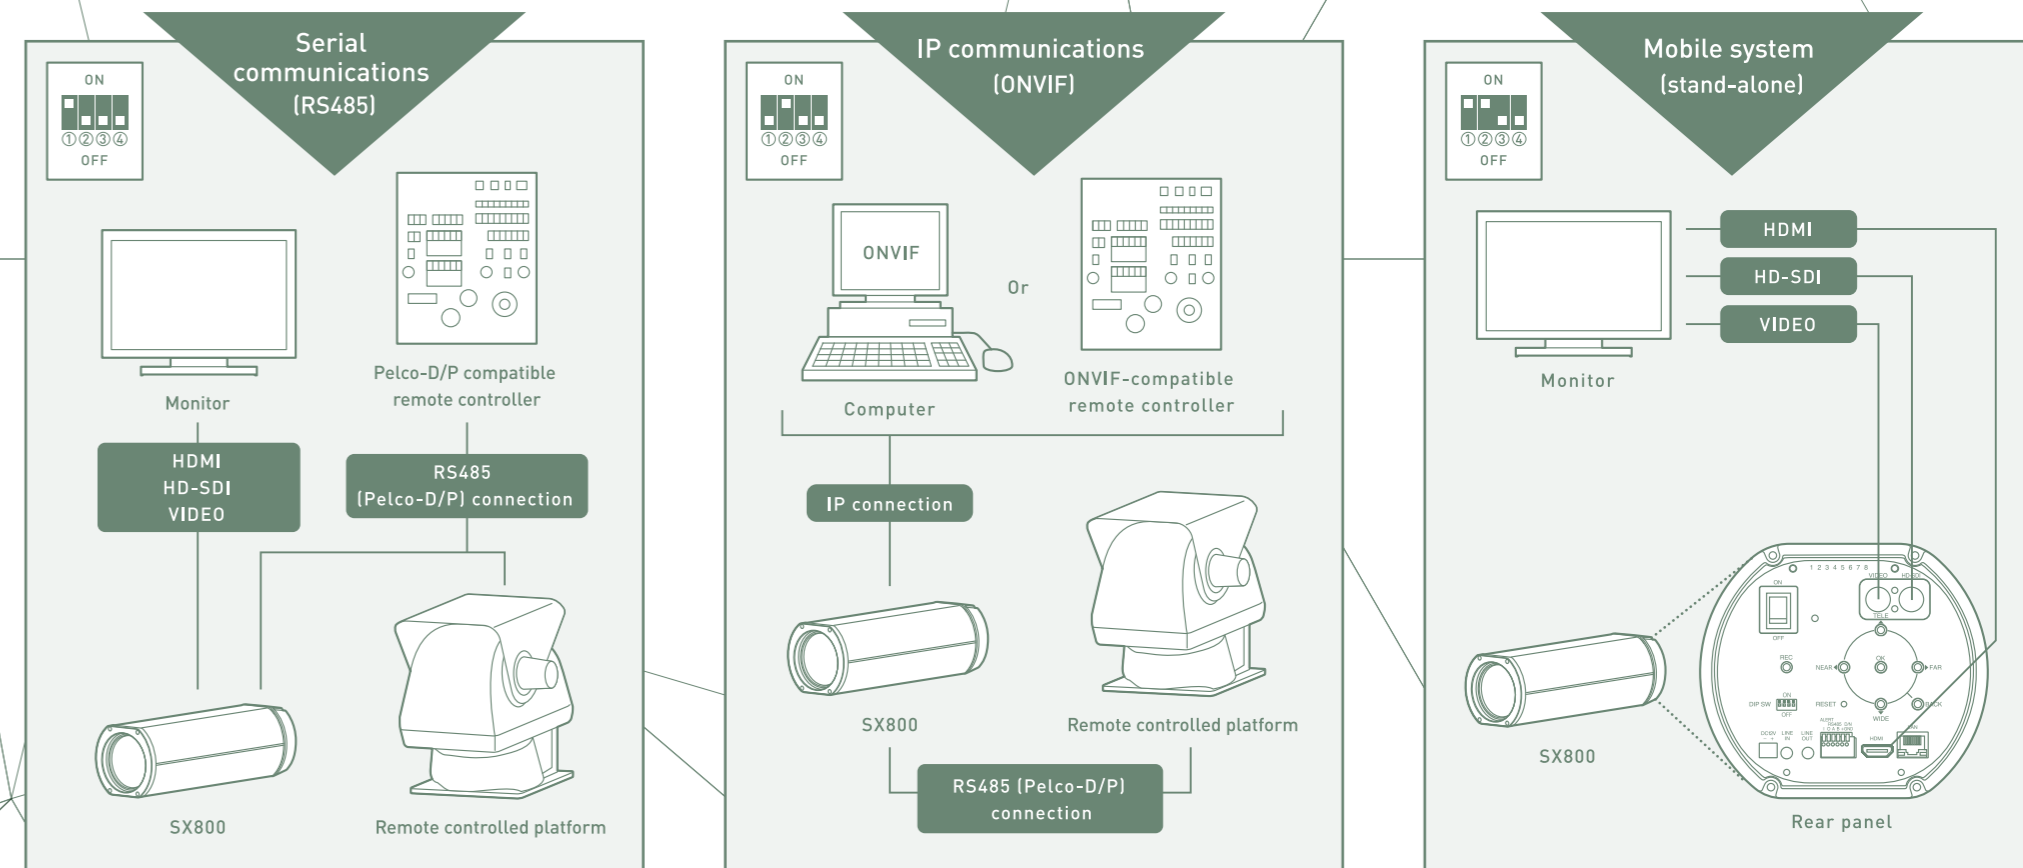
Serial communications (RS485)

ON
①②③④
OFF

Monitor

Pelco-D/P compatible remote controller

HDMI
HD-SDI
VIDEO

RS485 (Pelco-D/P) connection

SX800

Remote controlled platform

IP communications (ONVIF)

ON
①②③④
OFF

ONVIF

Or

Computer

ONVIF-compatible remote controller

IP connection

SX800

Remote controlled platform

RS485 (Pelco-D/P) connection

Mobile system (stand-alone)

ON
①②③④
OFF

Monitor

HDMI
HD-SDI
VIDEO

SX800

Rear panel